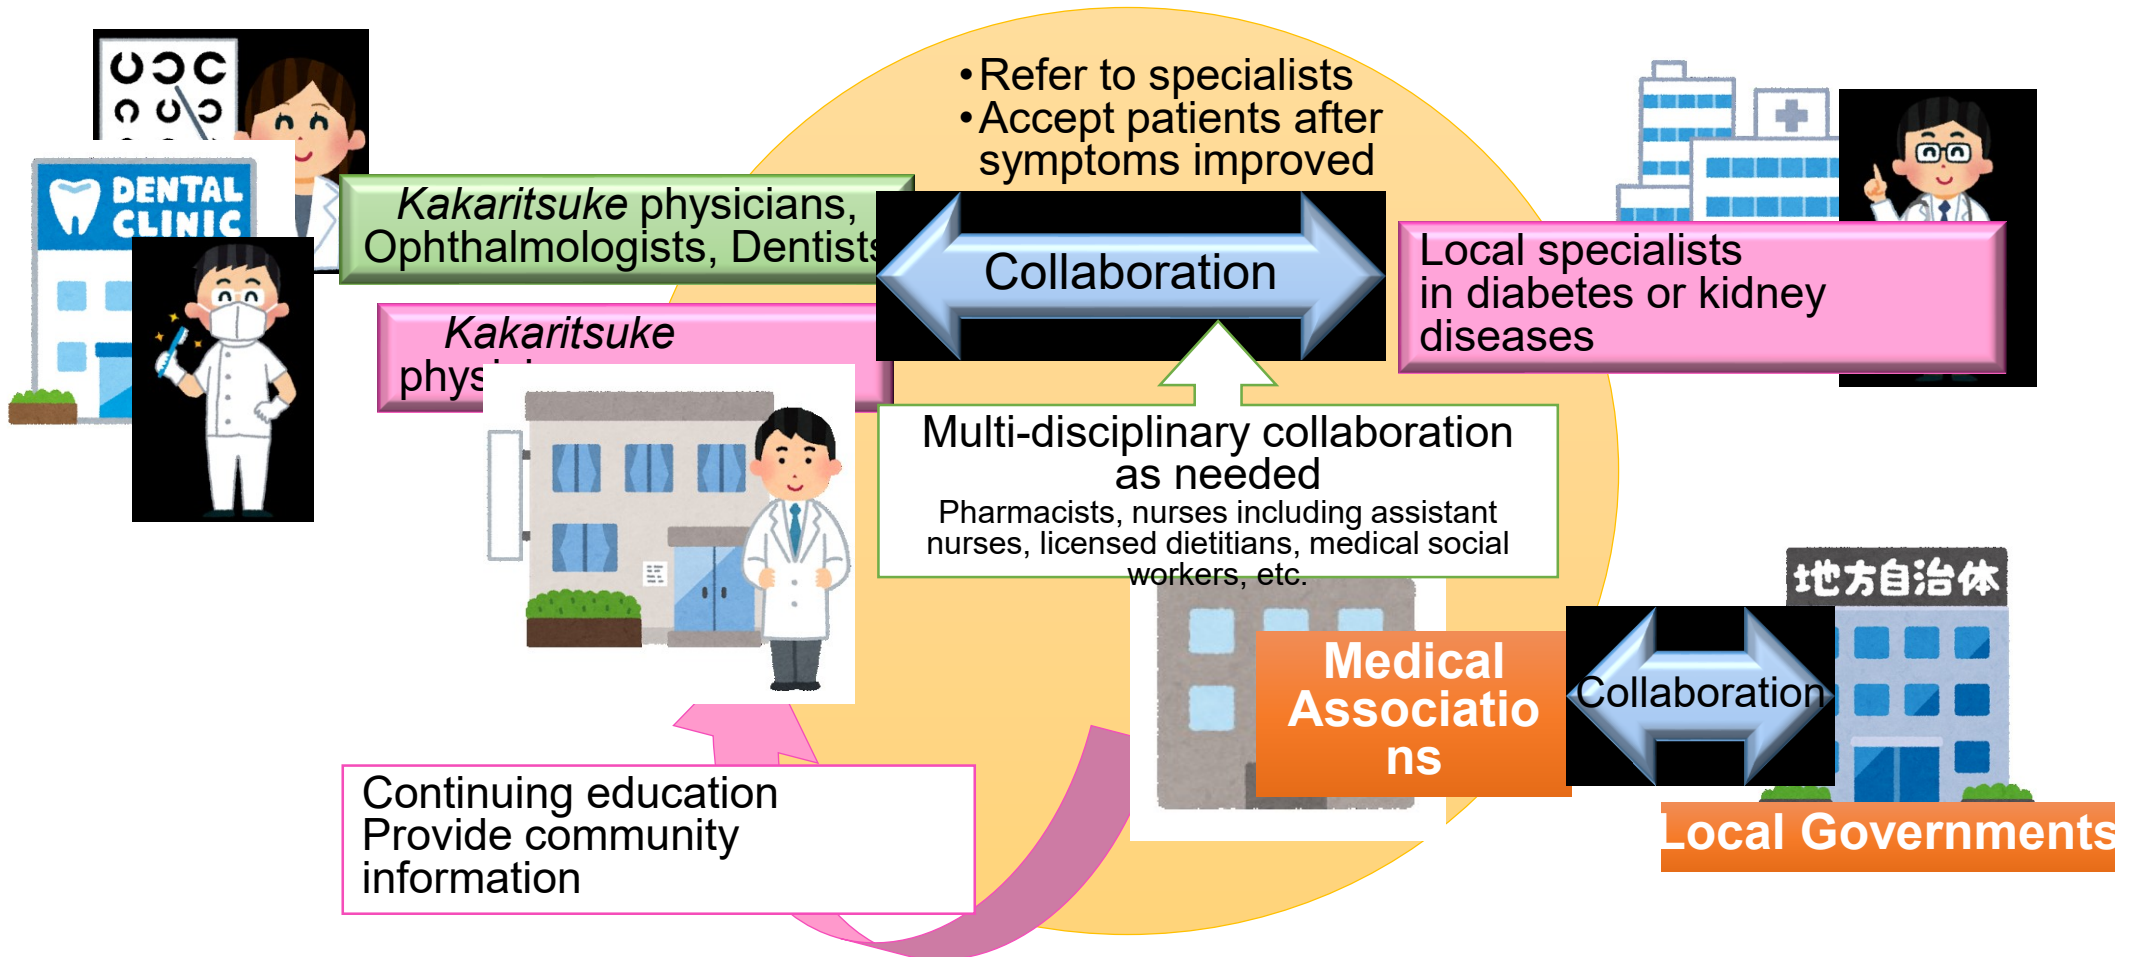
DENTAL CLINIC

Kakaritsuke physicians, Ophthalmologists, Dentists

Kakaritsuke phys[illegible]

•Refer to specialists
•Accept patients after symptoms improved

Collaboration

Local specialists in diabetes or kidney diseases

Multi-disciplinary collaboration as needed
Pharmacists, nurses including assistant nurses, licensed dietitians, medical social workers, etc.

地方自治体

Medical Associations

Collaboration

Local Governments

Continuing education
Provide community information